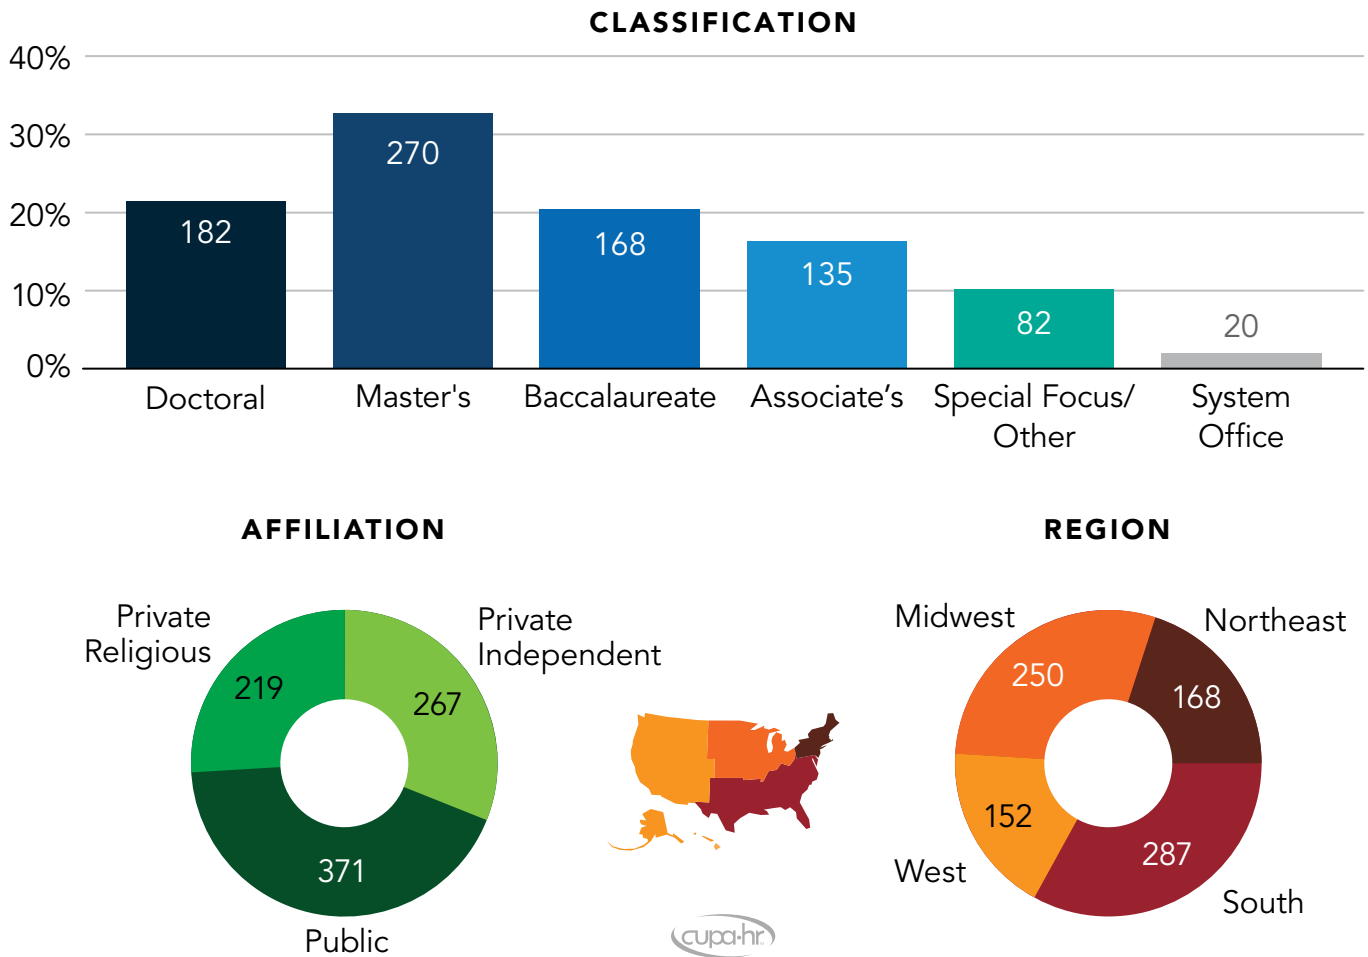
CLASSIFICATION

40%
30%
20%
10%
0%

182
Doctoral

270
Master's

168
Baccalaureate

135
Associate’s

82
Special Focus/ Other

20
System Office

AFFILIATION

Private Religious
219

Private Independent
267

371
Public

REGION

Midwest
250

Northeast
168

152
West

287
South

cupa-hr